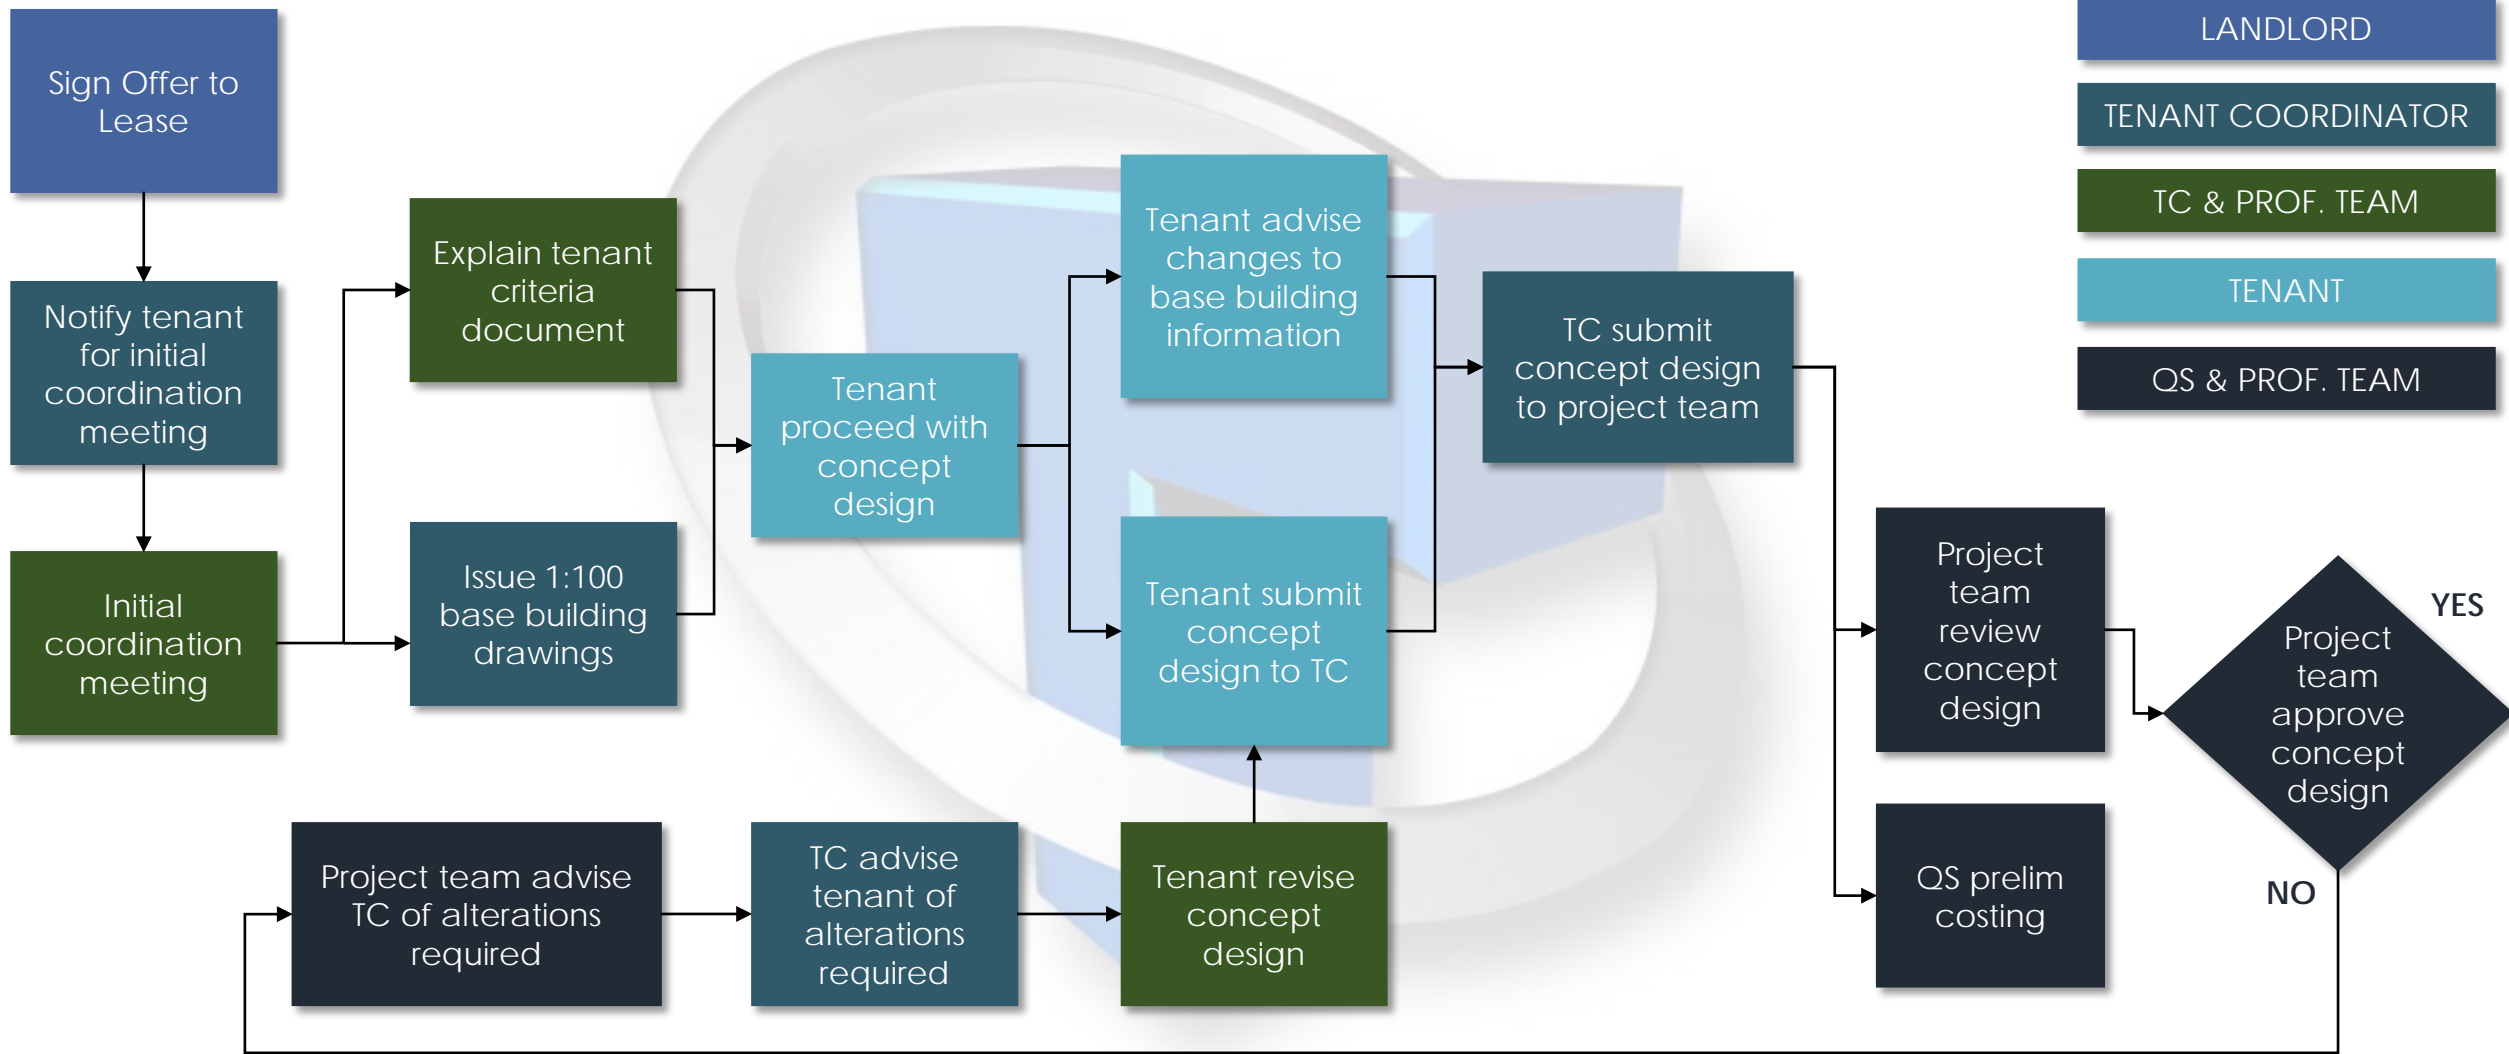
Sign Offer to Lease

Notify tenant for initial coordination meeting

Initial coordination meeting

Explain tenant criteria document

Issue 1:100 base building drawings

Tenant proceed with concept design

Tenant advise changes to base building information

Tenant submit concept design to TC

TC submit concept design to project team

Project team review concept design

QS prelim costing

Project team approve concept design

YES

NO

Project team advise TC of alterations required

TC advise tenant of alterations required

Tenant revise concept design

LANDLORD

TENANT COORDINATOR

TC & PROF. TEAM

TENANT

QS & PROF. TEAM